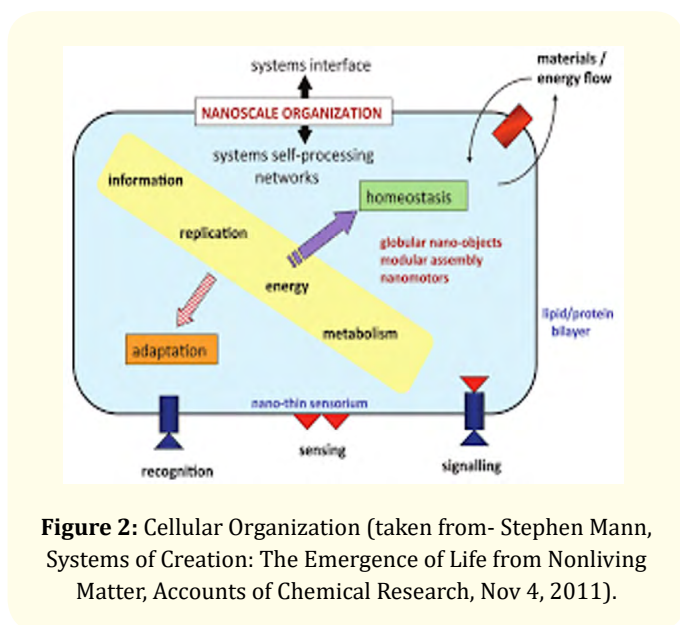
systems interface

NANOSCALE ORGANIZATION

materials / energy flow

systems self-processing networks

information

homeostasis

replication

globular nano-objects
modular assembly
nanomotors

energy

metabolism

lipid/protein bilayer

adaptation

nano-thin sensorium

recognition

sensing

signalling

**Figure 2:** Cellular Organization (taken from- Stephen Mann, Systems of Creation: The Emergence of Life from Nonliving Matter, Accounts of Chemical Research, Nov 4, 2011).